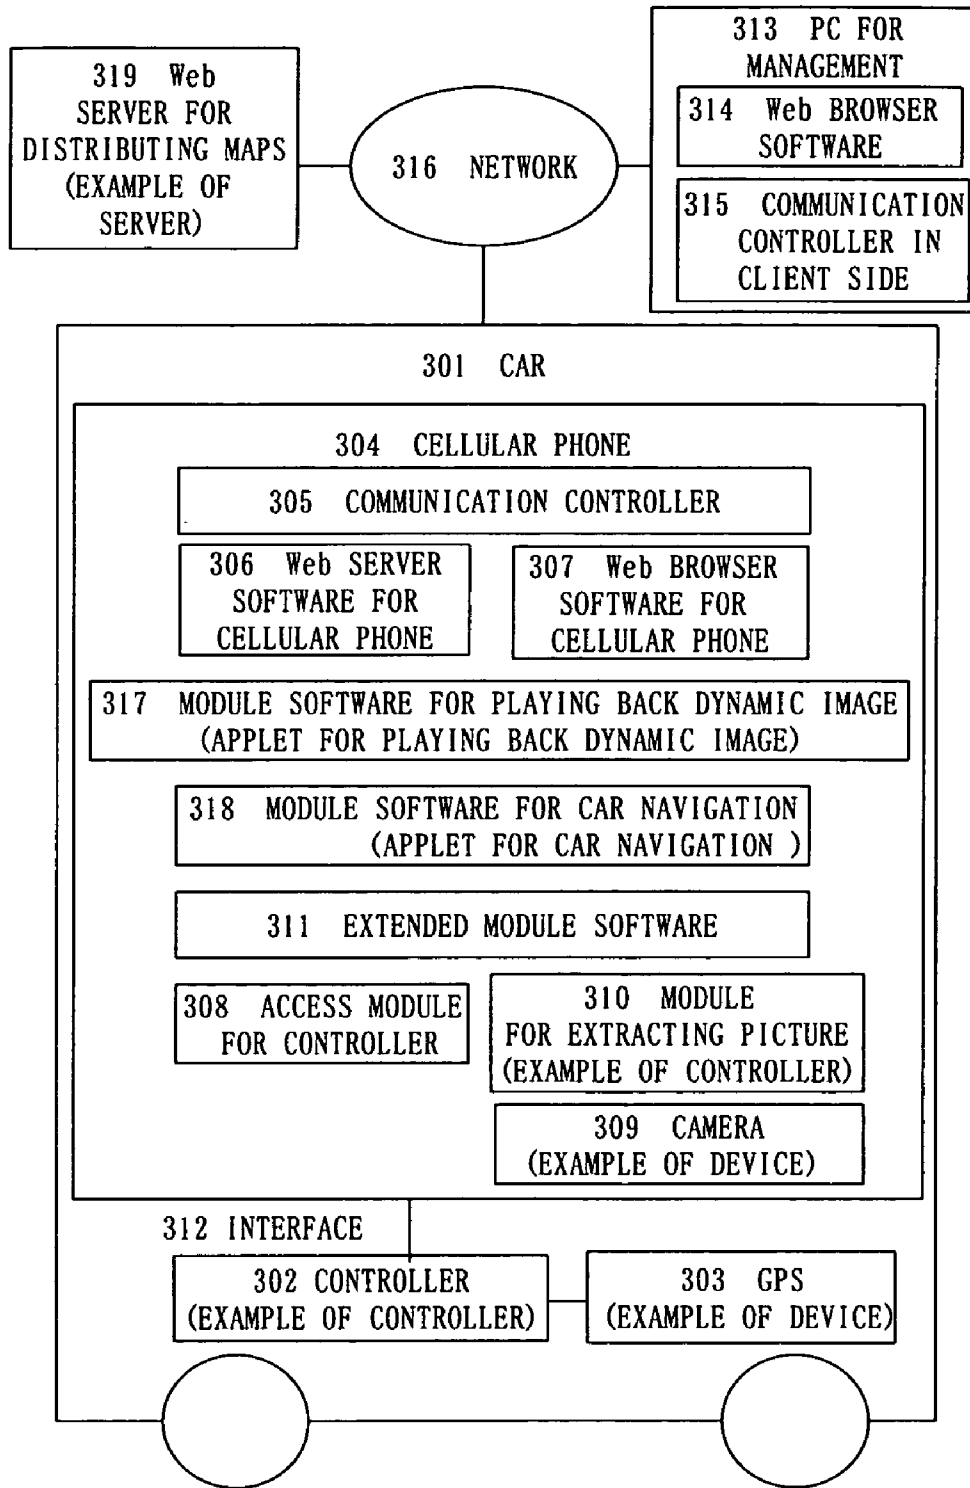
319 Web SERVER FOR DISTRIBUTING MAPS (EXAMPLE OF SERVER)

316 NETWORK

313 PC FOR MANAGEMENT

314 Web BROWSER SOFTWARE

315 COMMUNICATION CONTROLLER IN CLIENT SIDE

301 CAR

304 CELLULAR PHONE

305 COMMUNICATION CONTROLLER

306 Web SERVER SOFTWARE FOR CELLULAR PHONE

307 Web BROWSER SOFTWARE FOR CELLULAR PHONE

317 MODULE SOFTWARE FOR PLAYING BACK DYNAMIC IMAGE (APPLET FOR PLAYING BACK DYNAMIC IMAGE)

318 MODULE SOFTWARE FOR CAR NAVIGATION (APPLET FOR CAR NAVIGATION )

311 EXTENDED MODULE SOFTWARE

308 ACCESS MODULE FOR CONTROLLER

310 MODULE FOR EXTRACTING PICTURE (EXAMPLE OF CONTROLLER)

309 CAMERA (EXAMPLE OF DEVICE)

312 INTERFACE

302 CONTROLLER (EXAMPLE OF CONTROLLER)

303 GPS (EXAMPLE OF DEVICE)